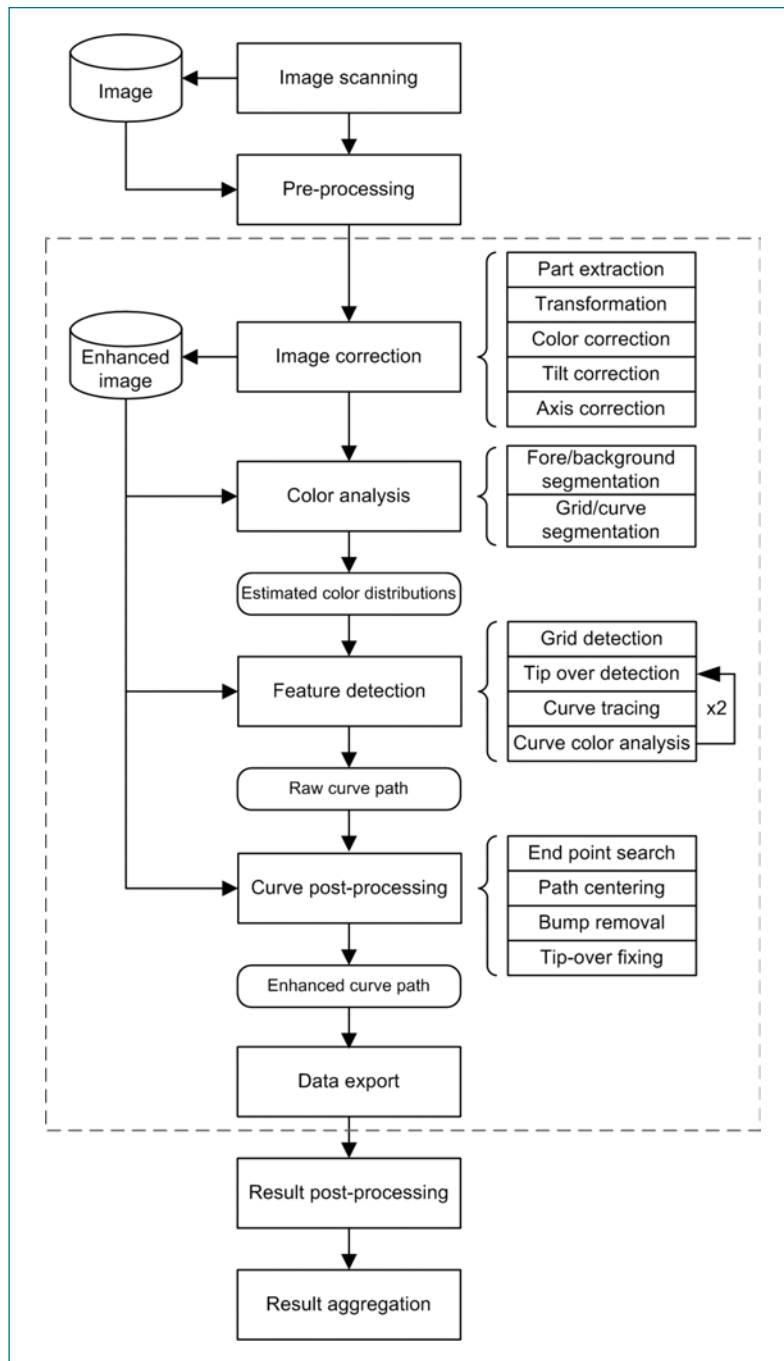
Image

Image scanning

Pre-processing

Enhanced image

Image correction

Part extraction
Transformation
Color correction
Tilt correction
Axis correction

Color analysis

Fore/background segmentation
Grid/curve segmentation

Estimated color distributions

Feature detection

Grid detection
Tip over detection
Curve tracing
Curve color analysis

x2

Raw curve path

Curve post-processing

End point search
Path centering
Bump removal
Tip-over fixing

Enhanced curve path

Data export

Result post-processing

Result aggregation